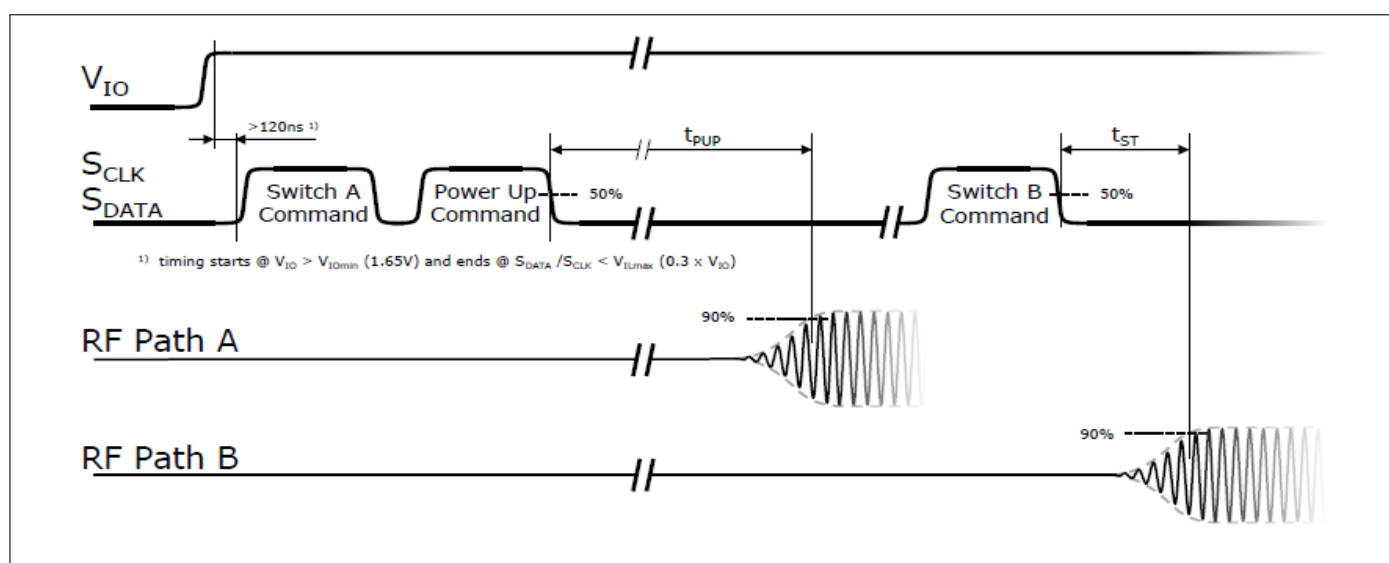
$V_{IO}$

>120ns ¹⁾

$t_{PUP}$

$t_{ST}$

$S_{CLK}$
$S_{DATA}$

Switch A Command

Power Up Command

50%

Switch B Command

50%

¹⁾ timing starts @ $V_{IO}$ > $V_{IOmin}$ (1.65V) and ends @ $S_{DATA}$ /$S_{CLK}$ < $V_{ILmax}$ (0.3 × $V_{IO}$)

90%

RF Path A

90%

RF Path B